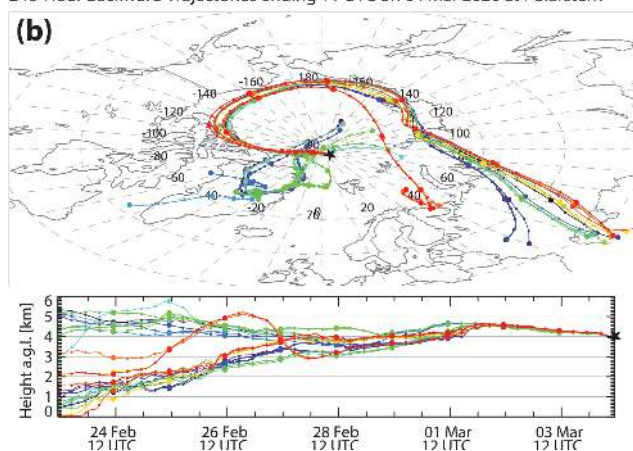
240 Hour Backward Trajectories ending 14 UTC 04 Mar 2020 at Ny-Ålesund

(b)

-160
180
160
140
120
100
-140
-120
-100
-80
80
-60
60
-40
40
-20
20
0

Height a.g.l. [km]
6
5
4
3
2
1
0

24 Feb 12 UTC
26 Feb 12 UTC
28 Feb 12 UTC
01 Mar 12 UTC
03 Mar 12 UTC